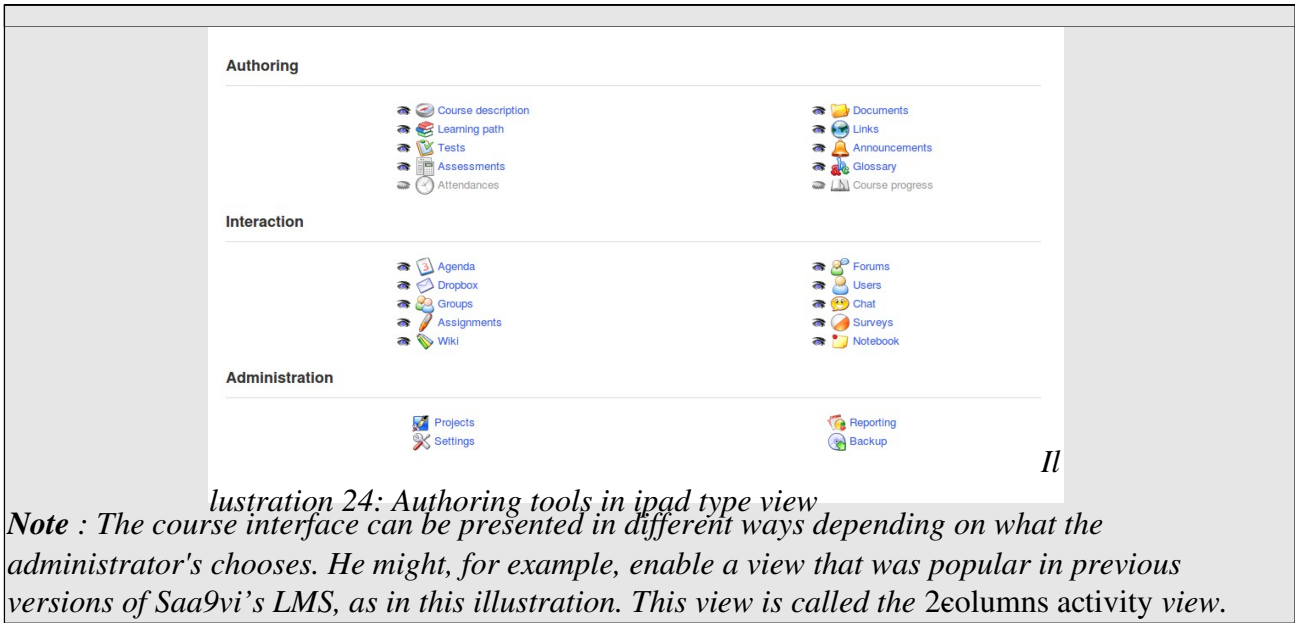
Authoring

Course description
Learning path
Tests
Assessments
Attendances

Documents
Links
Announcements
Glossary
Course progress

Interaction

Agenda
Dropbox
Groups
Assignments
Wiki

Forums
Users
Chat
Surveys
Notebook

Administration

Projects
Settings

Reporting
Backup

Illustration 24: Authoring tools in ipad type view

Note : The course interface can be presented in different ways depending on what the administrator's chooses. He might, for example, enable a view that was popular in previous versions of Saa9vi's LMS, as in this illustration. This view is called the 2columns activity view.